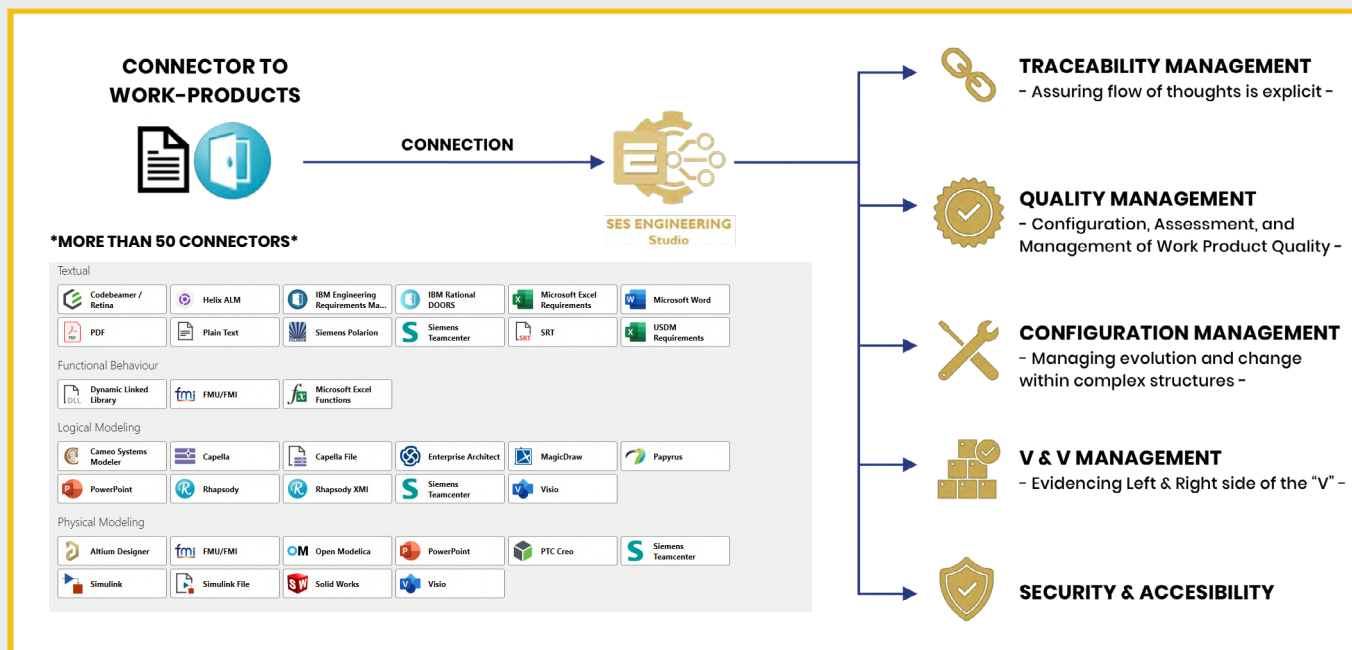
CONNECTOR TO WORK-PRODUCTS

CONNECTION

SES ENGINEERING Studio

*MORE THAN 50 CONNECTORS*

Textual

Codebeamer / Retina
Helix ALM
IBM Engineering Requirements Ma...
IBM Rational DOORS
Microsoft Excel Requirements
Microsoft Word
PDF
Plain Text
Siemens Polarion
Siemens Teamcenter
SRT
USDM Requirements

Functional Behaviour

Dynamic Linked Library
FMU/FMI
Microsoft Excel Functions

Logical Modeling

Cameo Systems Modeler
Capella
Capella File
Enterprise Architect
MagicDraw
Papyrus
PowerPoint
Rhapsody
Rhapsody XMI
Siemens Teamcenter
Visio

Physical Modeling

Altium Designer
FMU/FMI
Open Modelica
PowerPoint
PTC Creo
Siemens Teamcenter
Simulink
Simulink File
Solid Works
Visio

TRACEABILITY MANAGEMENT
- Assuring flow of thoughts is explicit -

QUALITY MANAGEMENT
- Configuration, Assessment, and Management of Work Product Quality -

CONFIGURATION MANAGEMENT
- Managing evolution and change within complex structures -

V & V MANAGEMENT
- Evidencing Left & Right side of the “V” -

SECURITY & ACCESIBILITY